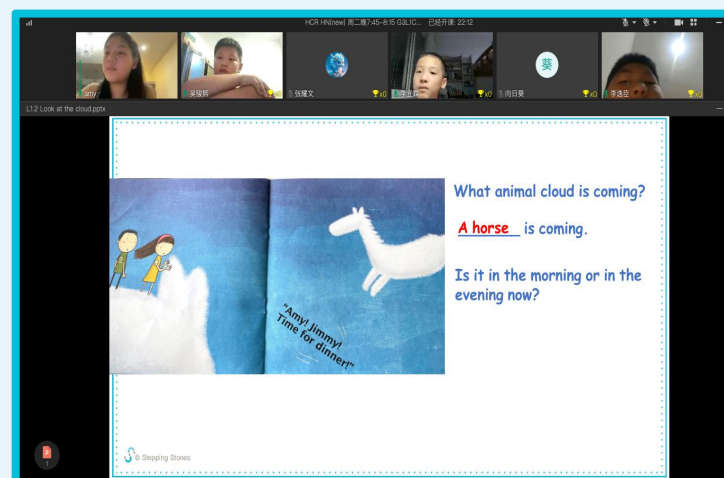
HCR HN(new) 周二晚7:45-8:15 G3L1C... 已经开课: 22:12

amy
吴骏熙 x0
张耀文
李金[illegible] x0
向日葵 x0
李逸臣 x0

葵

L1.2 Look at the cloud.pptx

What animal cloud is coming?

A horse is coming.

Is it in the morning or in the evening now?

"Amy! Jimmy! Time for dinner!"

© Stepping Stones